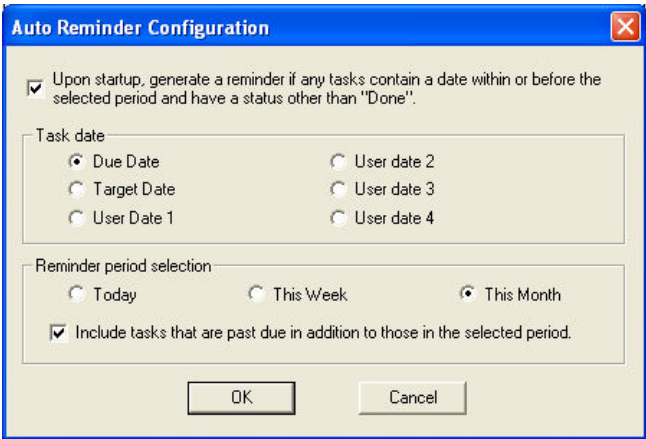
Auto Reminder Configuration

Upon startup, generate a reminder if any tasks contain a date within or before the selected period and have a status other than "Done".

Task date

Due Date

Target Date

User Date 1

User date 2

User date 3

User date 4

Reminder period selection

Today

This Week

This Month

Include tasks that are past due in addition to those in the selected period.

OK

Cancel